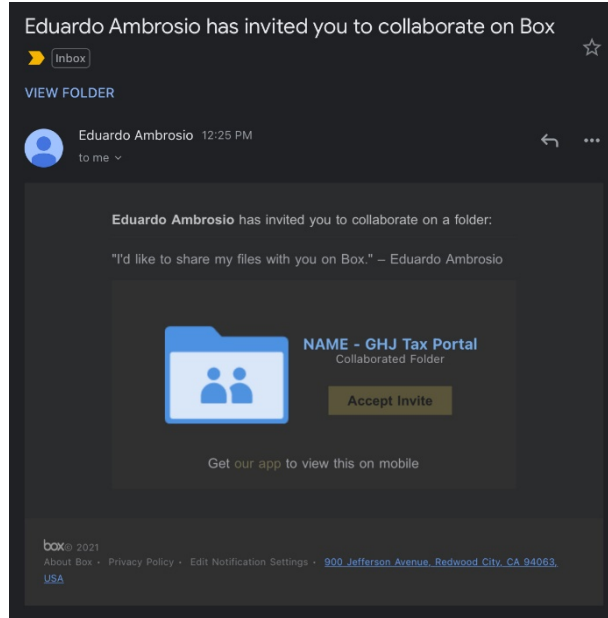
Eduardo Ambrosio has invited you to collaborate on Box

Inbox

VIEW FOLDER

Eduardo Ambrosio 12:25 PM
to me

Eduardo Ambrosio has invited you to collaborate on a folder:

"I'd like to share my files with you on Box." – Eduardo Ambrosio

NAME - GHJ Tax Portal
Collaborated Folder

Accept Invite

Get our app to view this on mobile

box© 2021
About Box • Privacy Policy • Edit Notification Settings • 900 Jefferson Avenue, Redwood City, CA 94063, USA